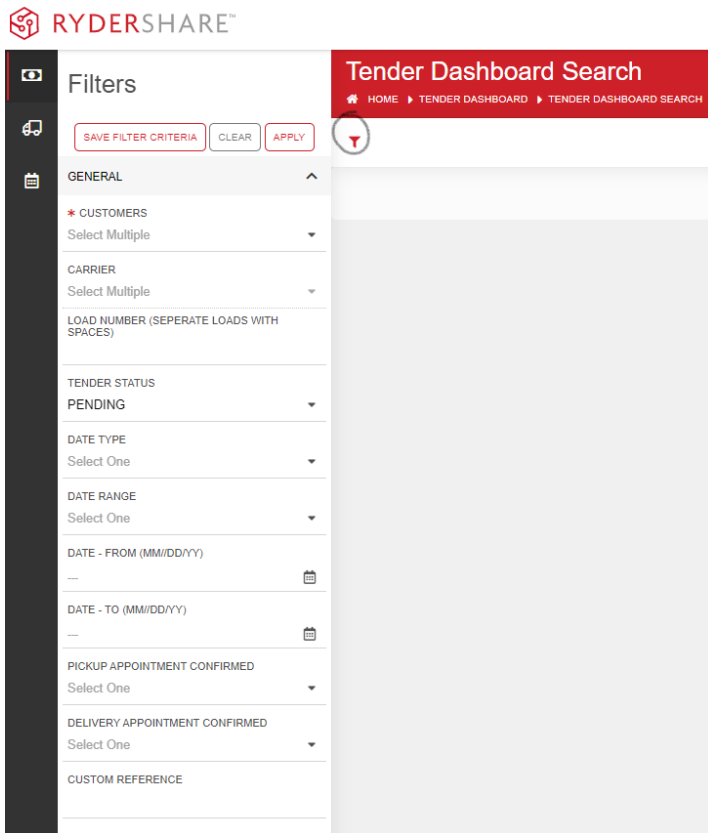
RYDERSHARE™

Filters

SAVE FILTER CRITERIA
CLEAR
APPLY

GENERAL

* CUSTOMERS
Select Multiple

CARRIER
Select Multiple

LOAD NUMBER (SEPERATE LOADS WITH SPACES)

TENDER STATUS
PENDING

DATE TYPE
Select One

DATE RANGE
Select One

DATE - FROM (MM//DD/YY)
--

DATE - TO (MM//DD/YY)
--

PICKUP APPOINTMENT CONFIRMED
Select One

DELIVERY APPOINTMENT CONFIRMED
Select One

CUSTOM REFERENCE

Tender Dashboard Search
HOME ▸ TENDER DASHBOARD ▸ TENDER DASHBOARD SEARCH